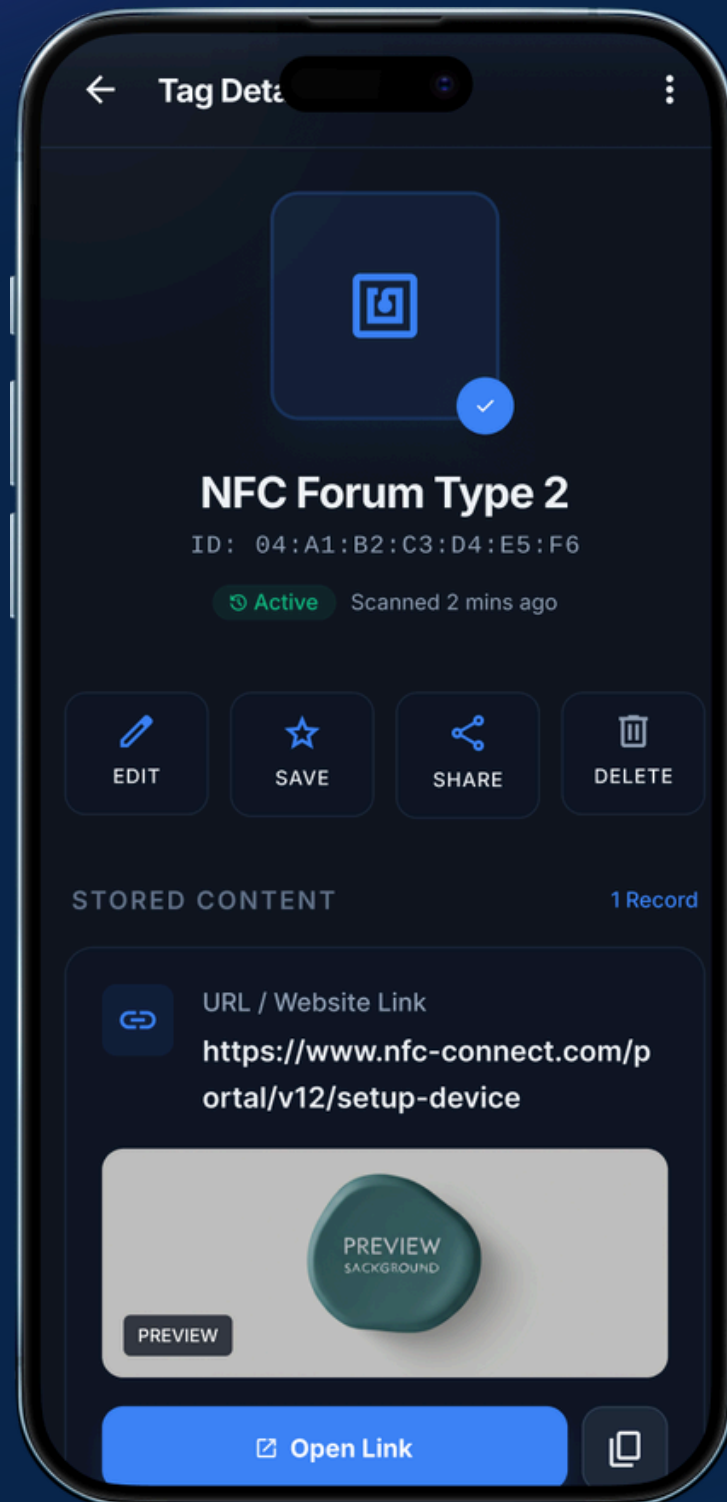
Tag Deta

NFC Forum Type 2
ID: 04:A1:B2:C3:D4:E5:F6

Active Scanned 2 mins ago

EDIT
SAVE
SHARE
DELETE

STORED CONTENT
1 Record

URL / Website Link
https://www.nfc-connect.com/portal/v12/setup-device

PREVIEW
SACKGROUND

PREVIEW

Open Link